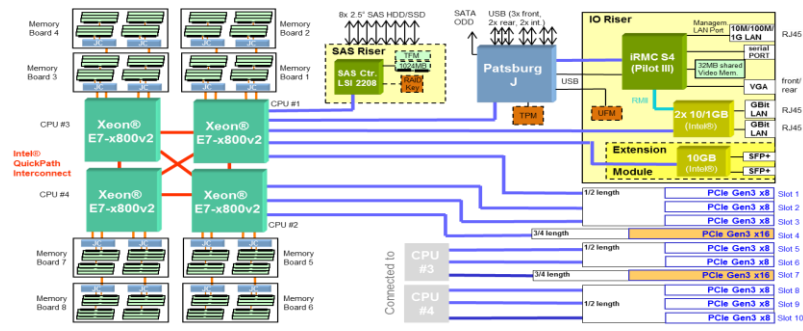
Memory Board 4
Memory Board 2
Memory Board 3
Memory Board 1
8x 2.5" SAS HDD/SSD
SATA ODD
USB (3x front, 2x rear, 2x int.)
IO Riser
SAS Riser
TFM
1024MB
RAID Key
SAS Ctr. LSI 2208
Patsburg J
Managem. LAN Port
10M/100M/1G LAN
RJ45
iRMC S4 (Pilot III)
serial PORT
32MB shared Video Mem.
front/ rear
VGA
USB
CPU #1
CPU #3
Xeon® E7-x800v2
Xeon® E7-x800v2
TPM
UFM
RMI
2x 10/1GB (Intel®)
GBit LAN
GBit LAN
RJ45
RJ45
Intel® QuickPath Interconnect
Extension Module
10GB (Intel®)
SFP+
SFP+
CPU #4
Xeon® E7-x800v2
Xeon® E7-x800v2
1/2 length
PCIe Gen3 x8
Slot 1
PCIe Gen3 x8
Slot 2
PCIe Gen3 x8
Slot 3
CPU #2
3/4 length
PCIe Gen3 x16
Slot 4
Memory Board 7
Memory Board 5
1/2 length
PCIe Gen3 x8
Slot 5
Connected to
CPU #3
PCIe Gen3 x8
Slot 6
3/4 length
PCIe Gen3 x16
Slot 7
CPU #4
PCIe Gen3 x8
Slot 8
Memory Board 8
Memory Board 6
1/2 length
PCIe Gen3 x8
Slot 9
PCIe Gen3 x8
Slot 10